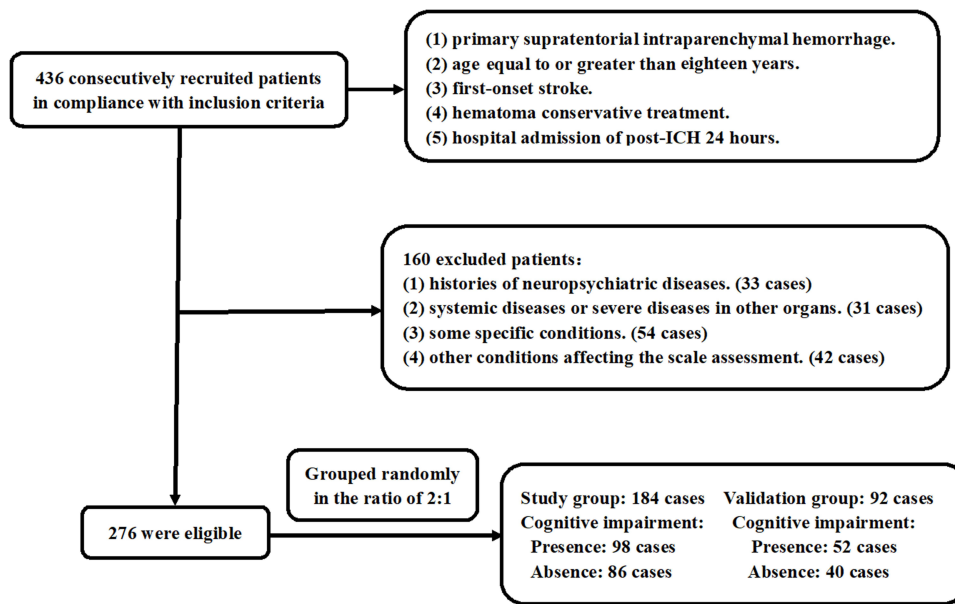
436 consecutively recruited patients in compliance with inclusion criteria

(1) primary supratentorial intraparenchymal hemorrhage.
(2) age equal to or greater than eighteen years.
(3) first-onset stroke.
(4) hematoma conservative treatment.
(5) hospital admission of post-ICH 24 hours.

160 excluded patients:
(1) histories of neuropsychiatric diseases. (33 cases)
(2) systemic diseases or severe diseases in other organs. (31 cases)
(3) some specific conditions. (54 cases)
(4) other conditions affecting the scale assessment. (42 cases)

Grouped randomly in the ratio of 2:1

276 were eligible

Study group: 184 cases
Cognitive impairment:
Presence: 98 cases
Absence: 86 cases

Validation group: 92 cases
Cognitive impairment:
Presence: 52 cases
Absence: 40 cases